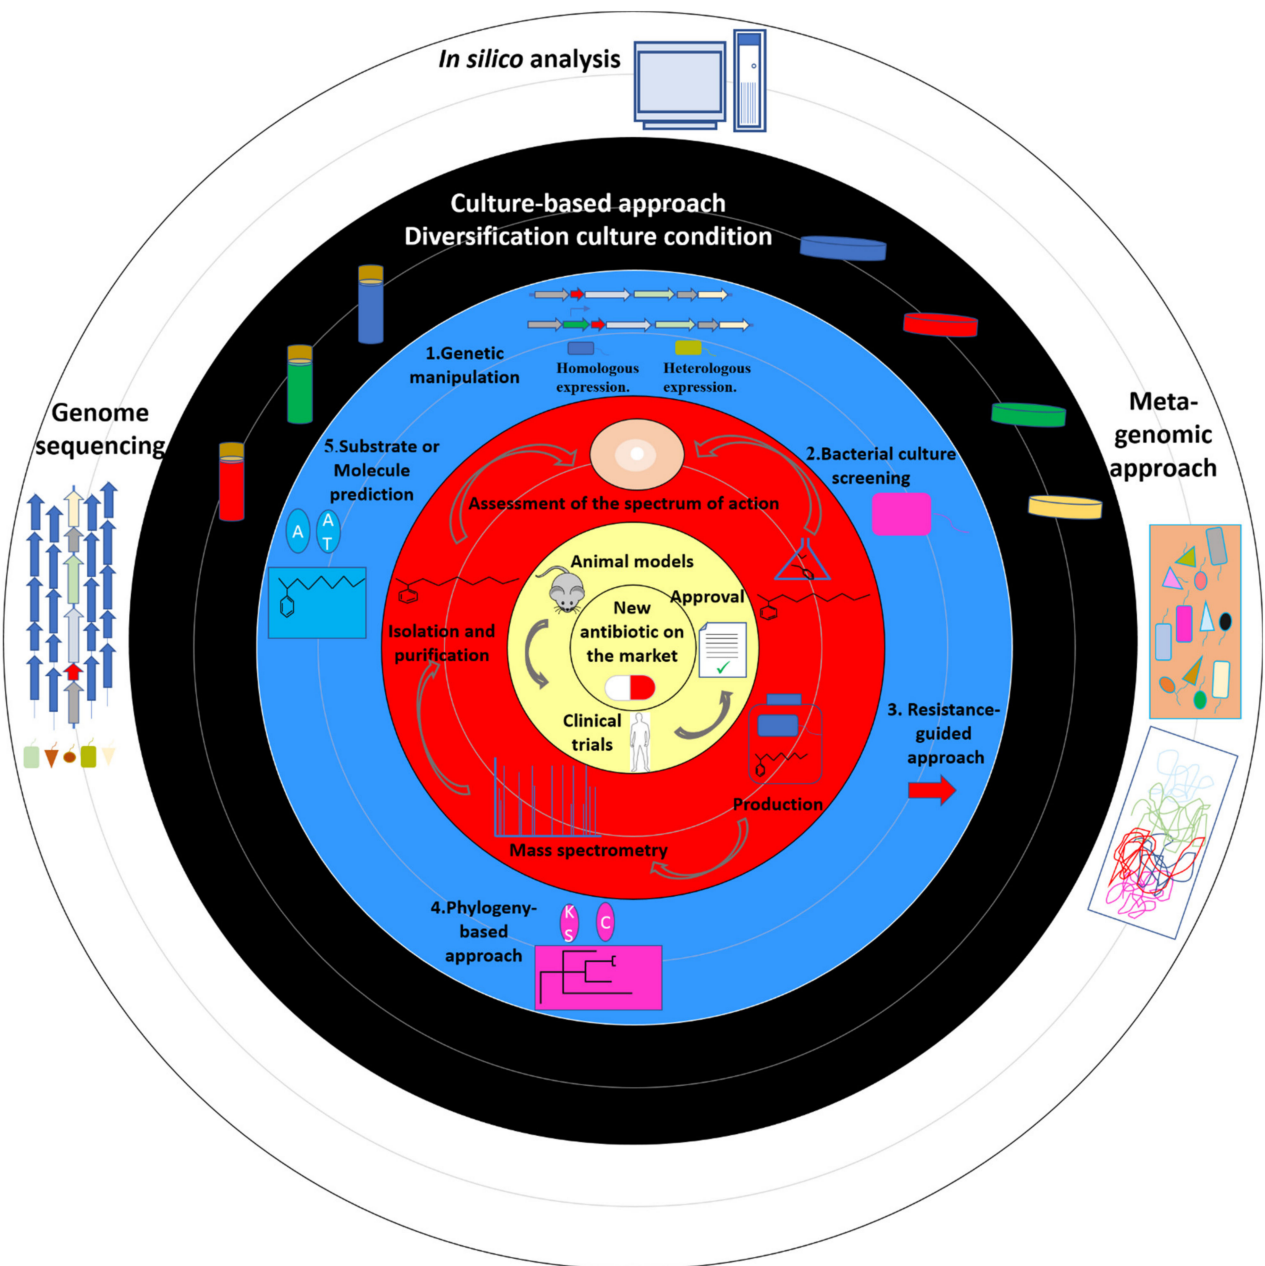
In silico analysis

Culture-based approach
Diversification culture condition

Genome sequencing

Meta-genomic approach

1.Genetic manipulation

Homologous expression.

Heterologous expression.

2.Bacterial culture screening

3. Resistance-guided approach

4.Phylogeny-based approach

K S

C

5.Substrate or Molecule prediction

A

A T

Assessment of the spectrum of action

Isolation and purification

Mass spectrometry

Production

Animal models

Approval

New antibiotic on the market

Clinical trials